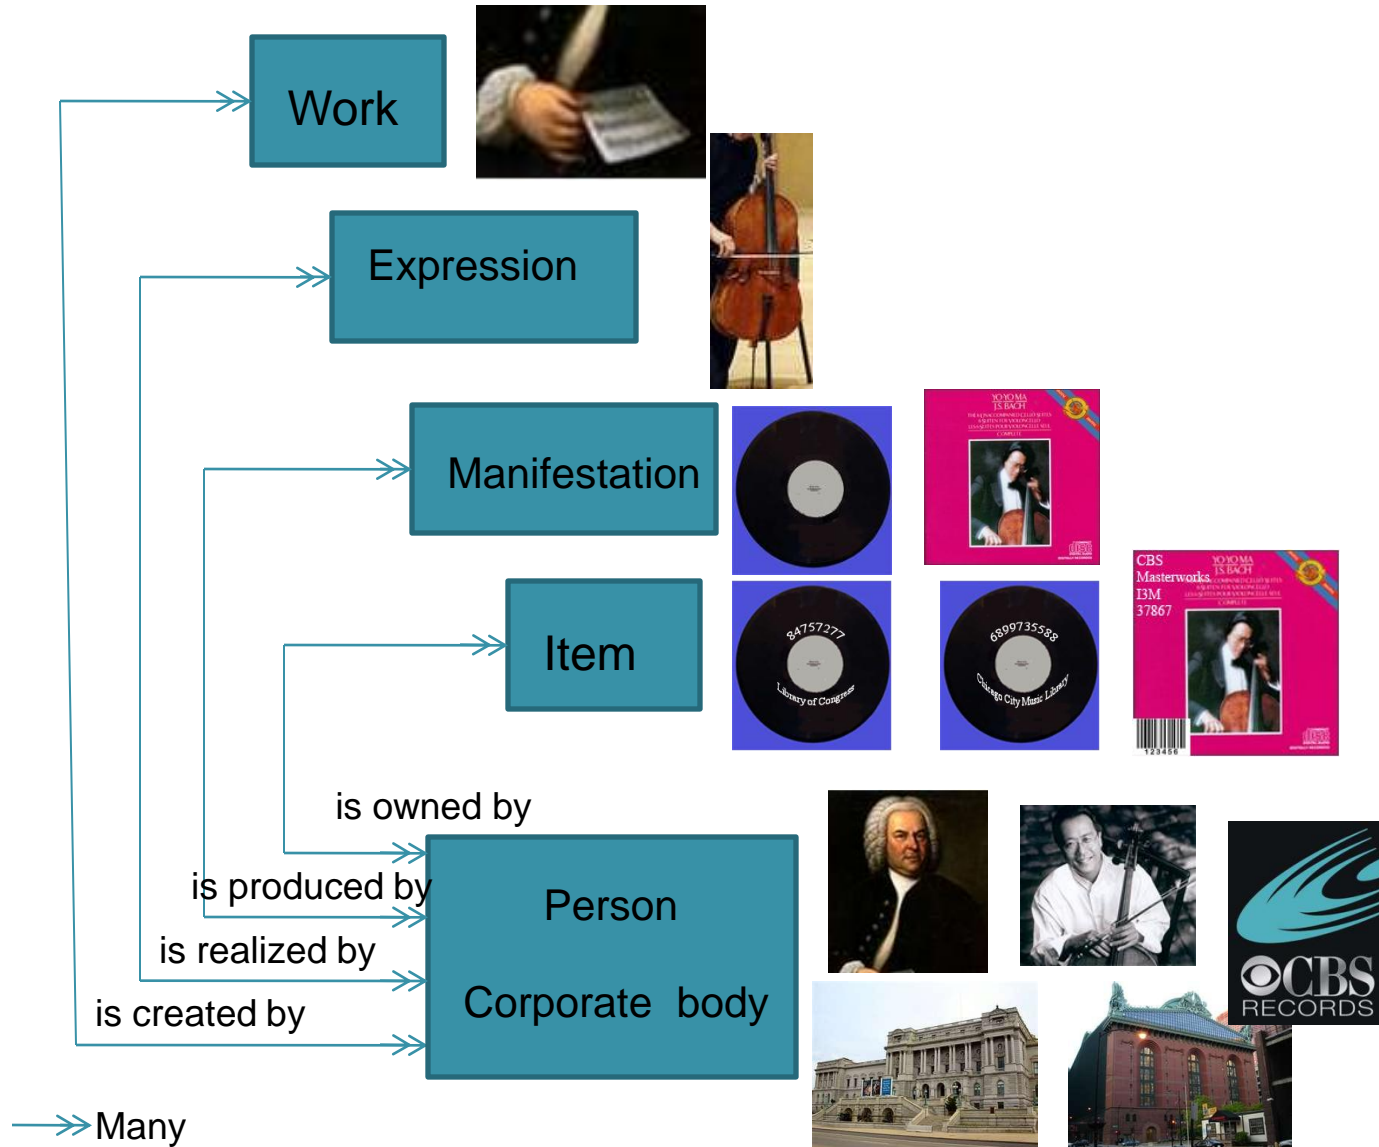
Work

Expression

Manifestation

Item

YOYO MA
J.S. BACH

CBS
Masterworks
I3M
37867

YOYO MA
J.S. BACH

84757277
Library of Congress

6899735588
Chicago City Music Library

123456

is owned by

is produced by

is realized by

is created by

Person

Corporate body

CBS
RECORDS

Many